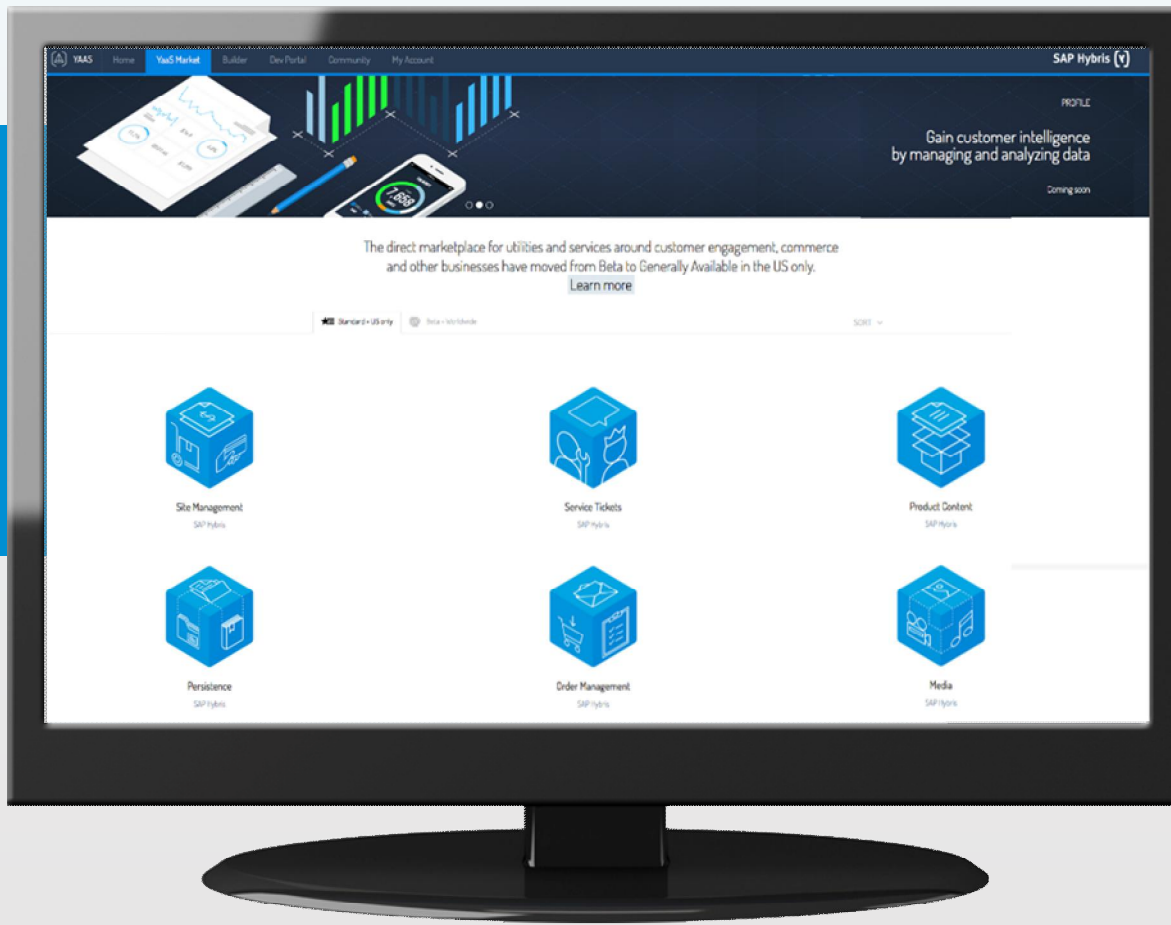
YAAS Home YaaS Market Builder Dev Portal Community My Account

SAP Hybris (Y)

PROFILE

Gain customer intelligence by managing and analyzing data

Coming soon

7,868

The direct marketplace for utilities and services around customer engagement, commerce and other businesses have moved from Beta to Generally Available in the US only.

Learn more

Standard • US only

Beta • Worldwide

SORT

Site Management
SAP Hybris

Service Tickets
SAP Hybris

Product Content
SAP Hybris

Persistence
SAP Hybris

Order Management
SAP Hybris

Media
SAP Hybris